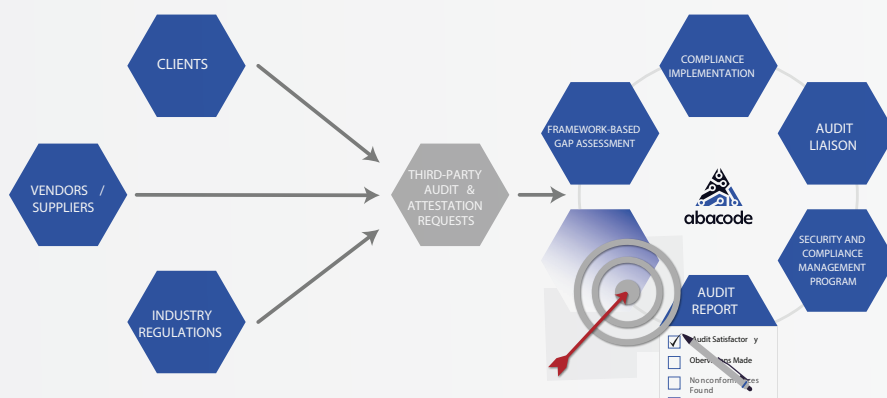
CLIENTS

VENDORS / SUPPLIERS

INDUSTRY REGULATIONS

THIRD-PARTY AUDIT & ATTESTATION REQUESTS

FRAMEWORK-BASED GAP ASSESSMENT

COMPLIANCE IMPLEMENTATION

AUDIT LIAISON

abacode

SECURITY AND COMPLIANCE MANAGEMENT PROGRAM

AUDIT REPORT

Audit Satisfactor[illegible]y

Observ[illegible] Made

Nonconform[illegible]es Found